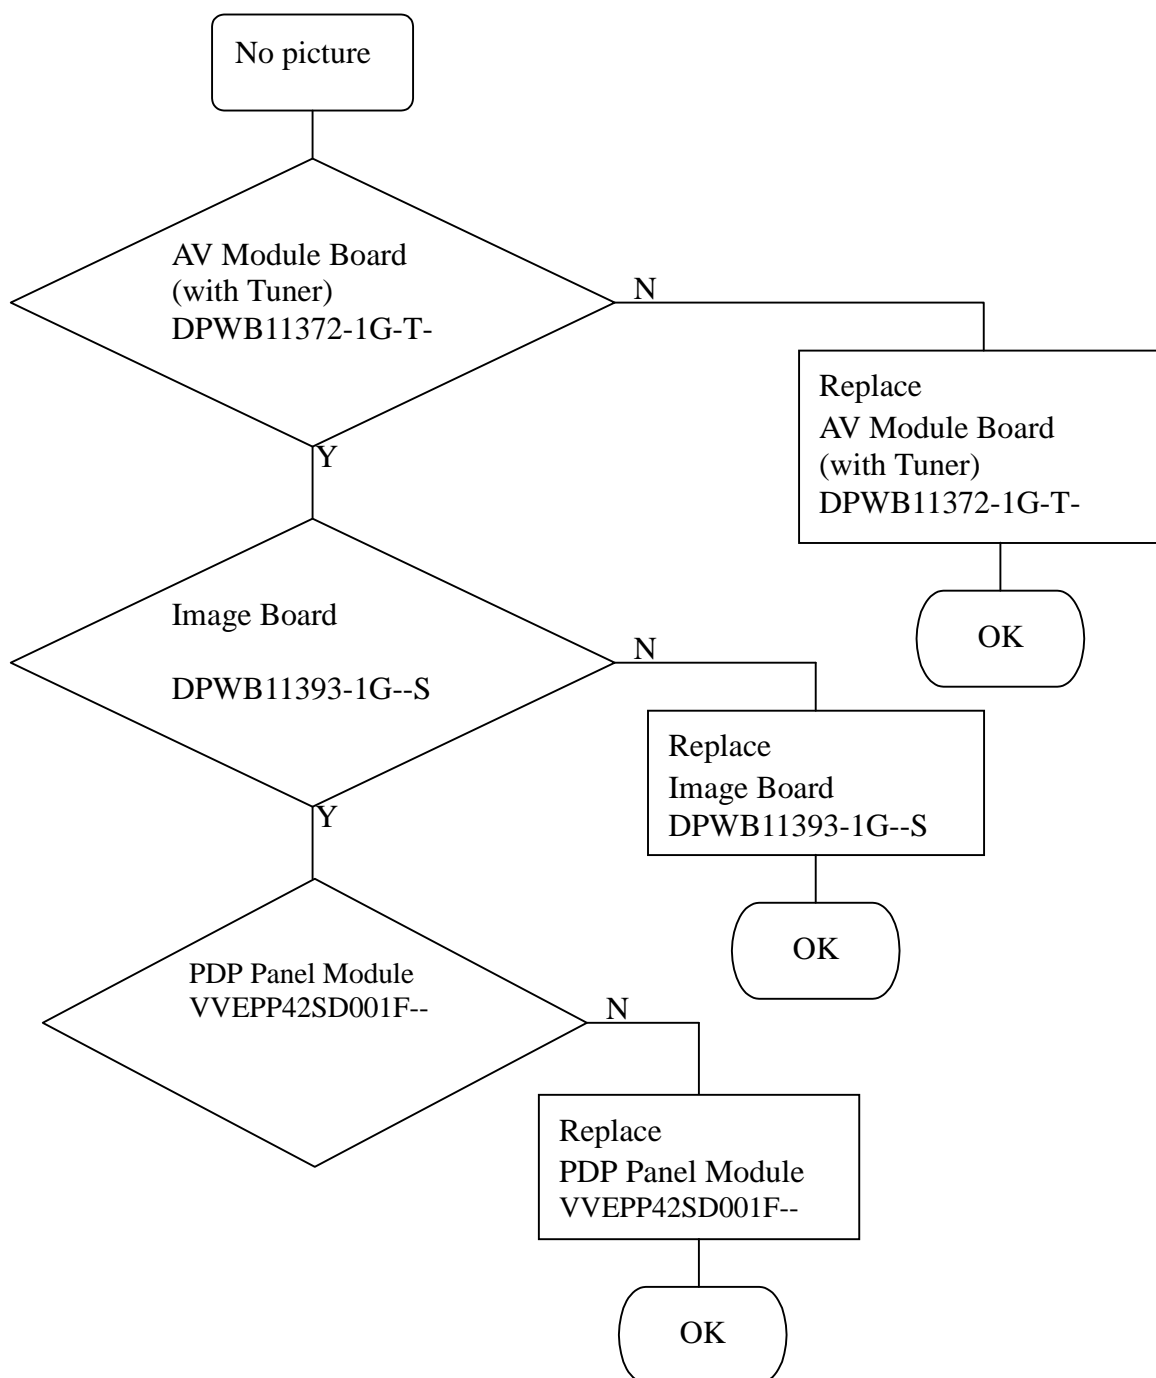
No picture

AV Module Board
(with Tuner)
DPWB11372-1G-T-

N

Replace
AV Module Board
(with Tuner)
DPWB11372-1G-T-

OK

Y

Image Board

DPWB11393-1G--S

N

Replace
Image Board
DPWB11393-1G--S

OK

Y

PDP Panel Module
VVEPP42SD001F--

N

Replace
PDP Panel Module
VVEPP42SD001F--

OK